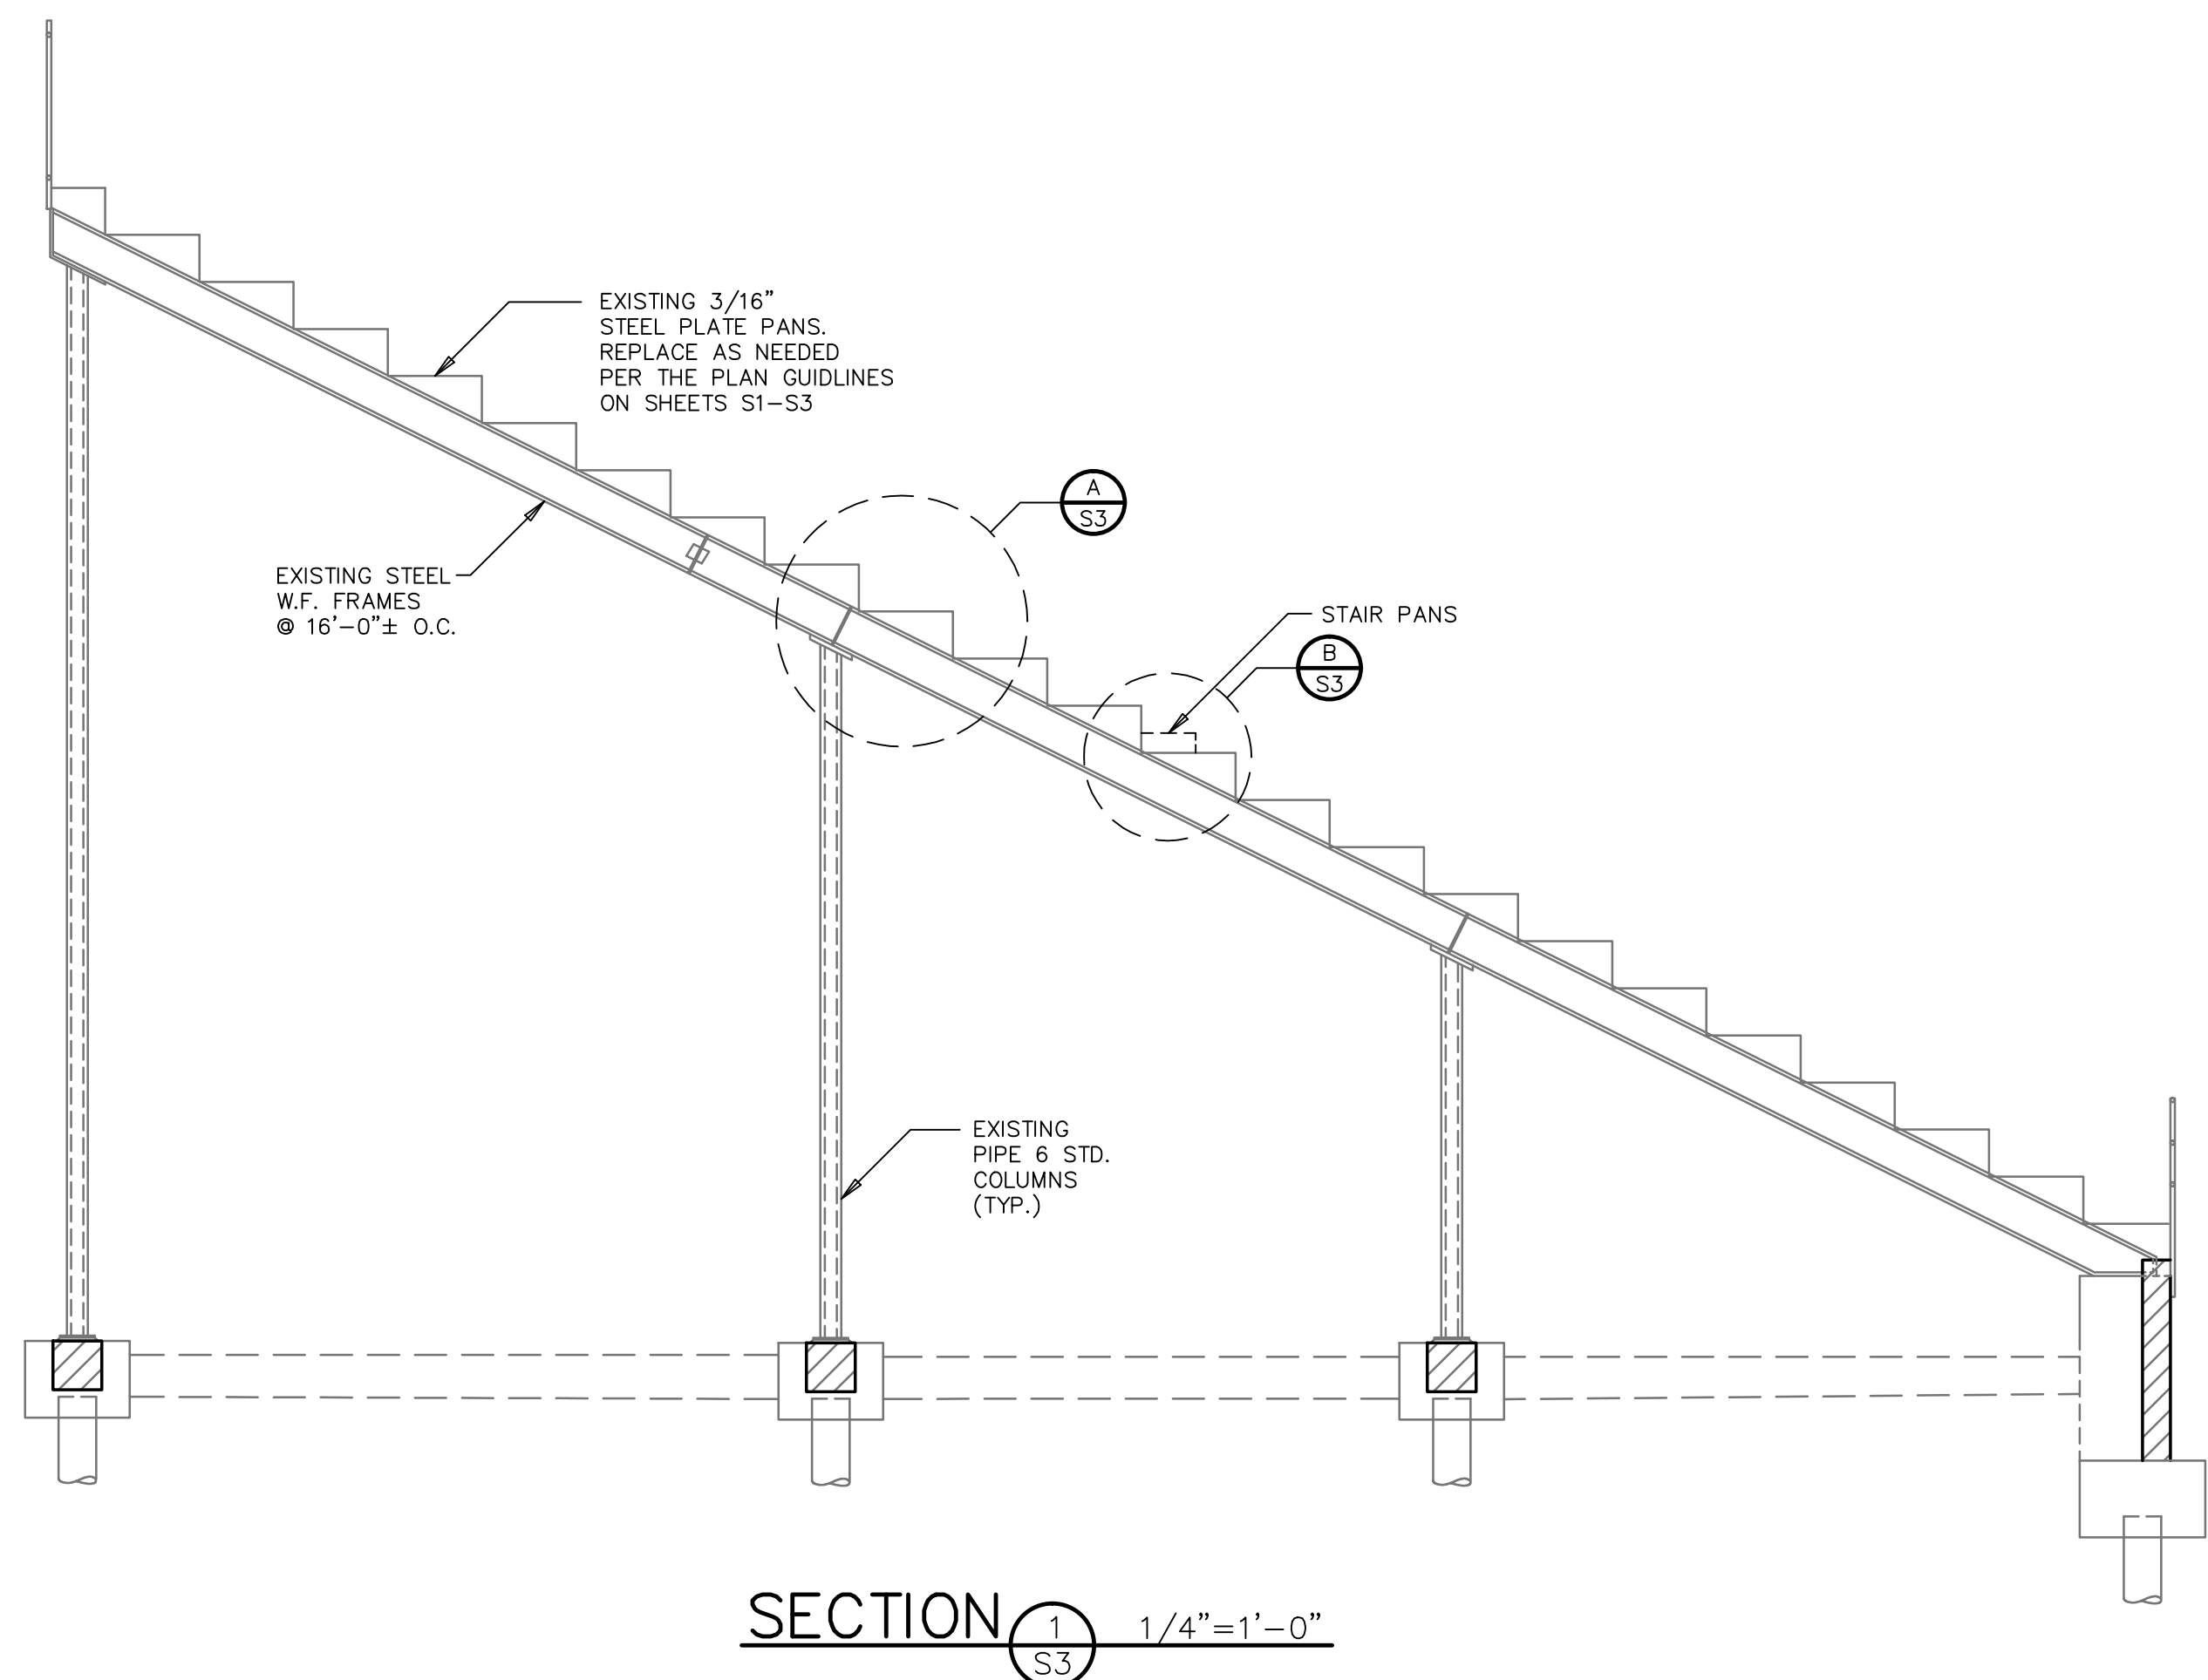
EXISTING 3/16" STEEL PLATE PANS. REPLACE AS NEEDED PER THE PLAN GUIDLINES ON SHEETS S1–S3

A
S3

EXISTING STEEL W.F. FRAMES @ 16'–0"± O.C.

STAIR PANS

B
S3

EXISTING PIPE 6 STD. COLUMNS (TYP.)

SECTION
1
S3
1/4"=1'–0"